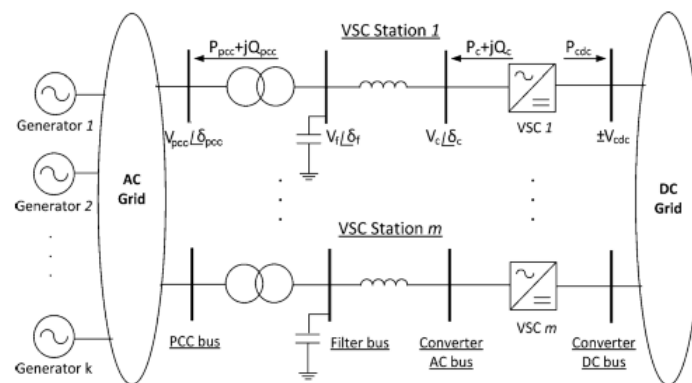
VSC Station 1

$P_{pcc}+jQ_{pcc}$

$P_c+jQ_c$

$P_{cdc}$

Generator 1

$V_{pcc}\angle\delta_{pcc}$

$V_f\angle\delta_f$

$V_c\angle\delta_c$

VSC 1

$\pm V_{cdc}$

AC Grid

DC Grid

Generator 2

VSC Station m

Generator k

PCC bus

Filter bus

Converter AC bus

VSC m

Converter DC bus